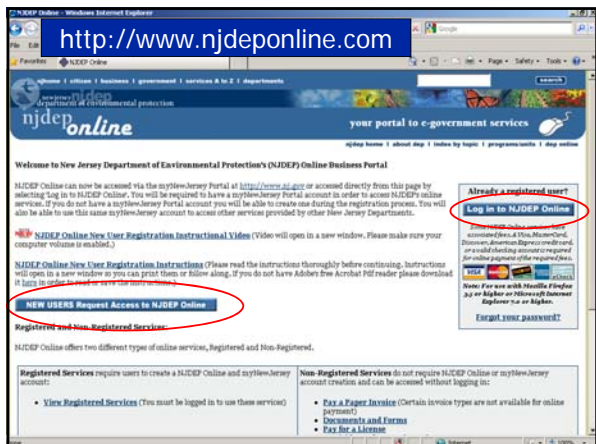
NJDEP Online - Windows Internet Explorer

http://www.njdeponline.com

File Edit

Favorites NJDEP Online

Google

Page Safety Tools

njhome | citizen | business | government | services A to Z | departments

search

new jersey department of environmental protection

njdep online

your portal to e-government services

njdep home | about dep | index by topic | programs/units | dep online

Welcome to New Jersey Department of Environmental Protection's (NJDEP) Online Business Portal

NJDEP Online can now be accessed via the myNewJersey Portal at http://www.nj.gov or accessed directly from this page by selecting 'Log in to NJDEP Online'. You will be required to have a myNewJersey Portal account in order to access NJDEP's online services. If you do not have a myNewJersey Portal account you will be able to create one during the registration process. You will also be able to use this same myNewJersey account to access other services provided by other New Jersey Departments.

NEW NJDEP Online New User Registration Instructional Video (Video will open in a new window. Please make sure your computer volume is enabled.)

NJDEP Online New User Registration Instructions (Please read the instructions thoroughly before continuing. Instructions will open in a new window so you can print them or follow along. If you do not have Adobe's free Acrobat Pdf reader please download it here in order to read or save the instructions.)

NEW USERS Request Access to NJDEP Online

Registered and Non-Registered Services:

NJDEP Online offers two different types of online services, Registered and Non-Registered.

Already a registered user?

Log in to NJDEP Online

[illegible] accepted fees. A Visa, MasterCard, Discover, American Express credit card, or a valid checking account is required for online payment of the required fees.

Note: For use with Mozilla Firefox 3.5 or higher or Microsoft Internet Explorer 7.0 or higher.

Forgot your password?

| Registered Services require users to create a NJDEP Online and myNewJersey account: | Non-Registered Services do not require NJDEP Online or myNewJersey account creation and can be accessed without logging in: |
|---|---|
| • View Registered Services (You must be logged in to use these services) | • Pay a Paper Invoice (Certain invoice types are not available for online payment)<br>• Documents and Forms<br>• Pay for a License |

Internet 100%